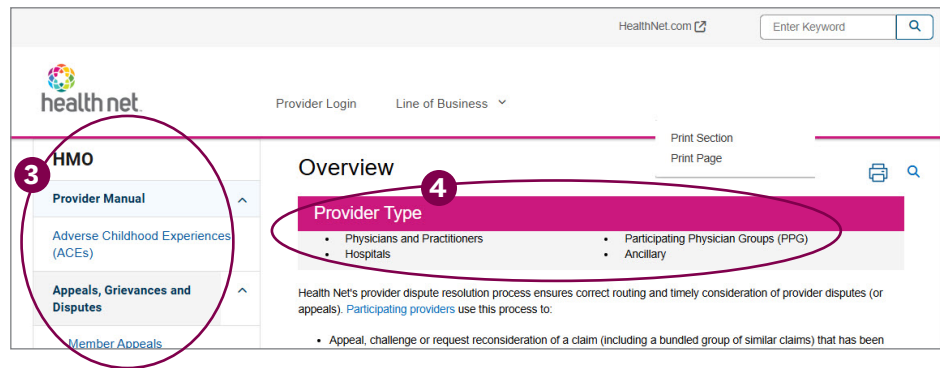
HealthNet.com

Enter Keyword

health net.

Provider Login

Line of Business

Print Section
Print Page

HMO

3

Provider Manual

Adverse Childhood Experiences (ACEs)

Appeals, Grievances and Disputes

Member Appeals

Overview

4

Provider Type

- Physicians and Practitioners
- Hospitals

- Participating Physician Groups (PPG)
- Ancillary

Health Net's provider dispute resolution process ensures correct routing and timely consideration of provider disputes (or appeals). Participating providers use this process to:

- Appeal, challenge or request reconsideration of a claim (including a bundled group of similar claims) that has been